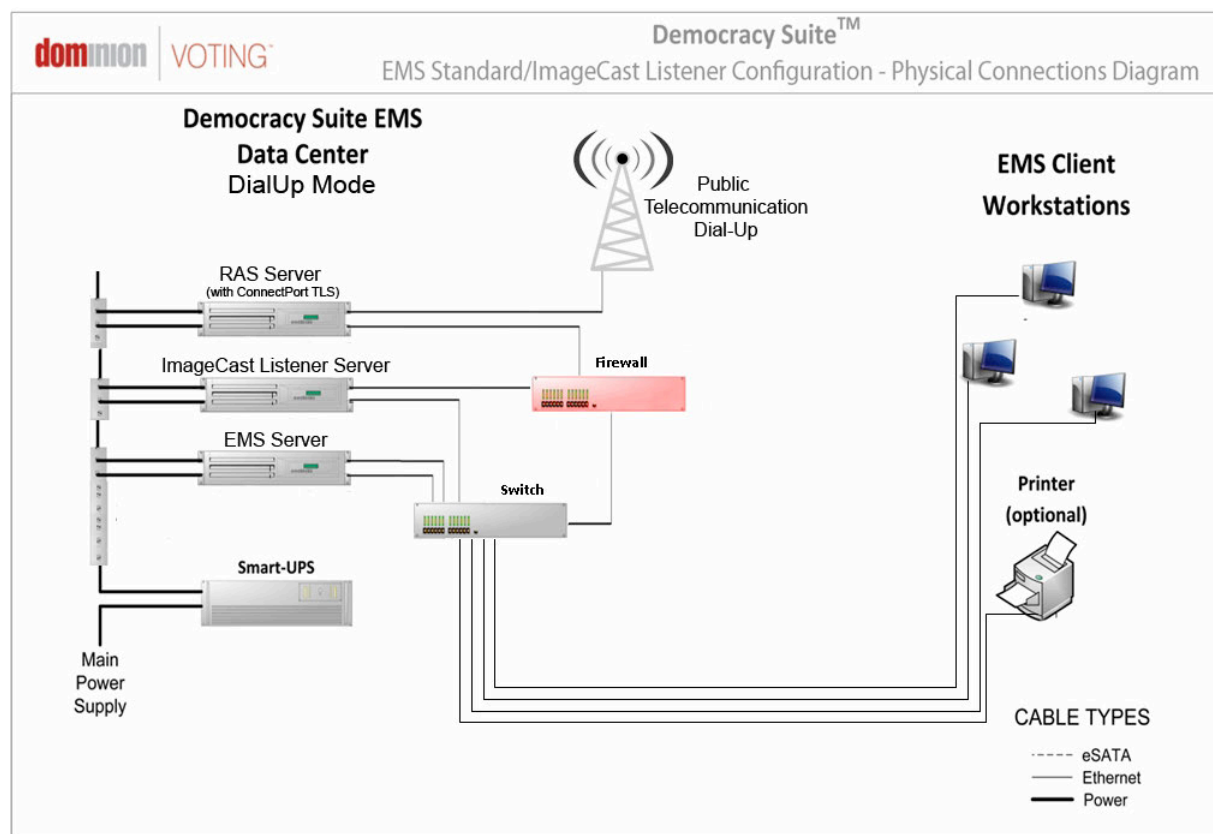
dominion | VOTING

Democracy Suite$^{TM}$

EMS Standard/ImageCast Listener Configuration - Physical Connections Diagram

Democracy Suite EMS Data Center DialUp Mode

Public Telecommunication Dial-Up

EMS Client Workstations

RAS Server (with ConnectPort TLS)

ImageCast Listener Server

Firewall

EMS Server

Switch

Printer (optional)

Smart-UPS

Main Power Supply

CABLE TYPES

eSATA

Ethernet

Power